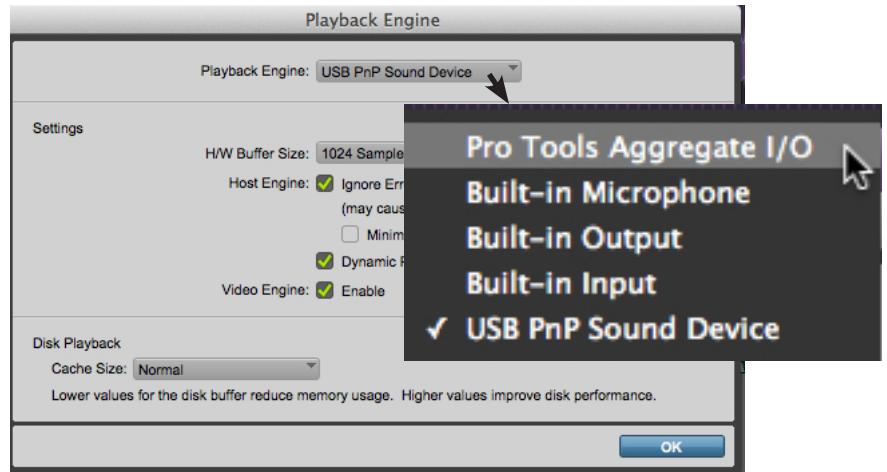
Playback Engine

Playback Engine: USB PnP Sound Device

Settings

H/W Buffer Size: 1024 Sample

Host Engine: Ignore Err

(may caus

Minim

Dynamic P

Video Engine: Enable

Pro Tools Aggregate I/O
Built-in Microphone
Built-in Output
Built-in Input
✓ USB PnP Sound Device

Disk Playback

Cache Size: Normal

Lower values for the disk buffer reduce memory usage. Higher values improve disk performance.

OK